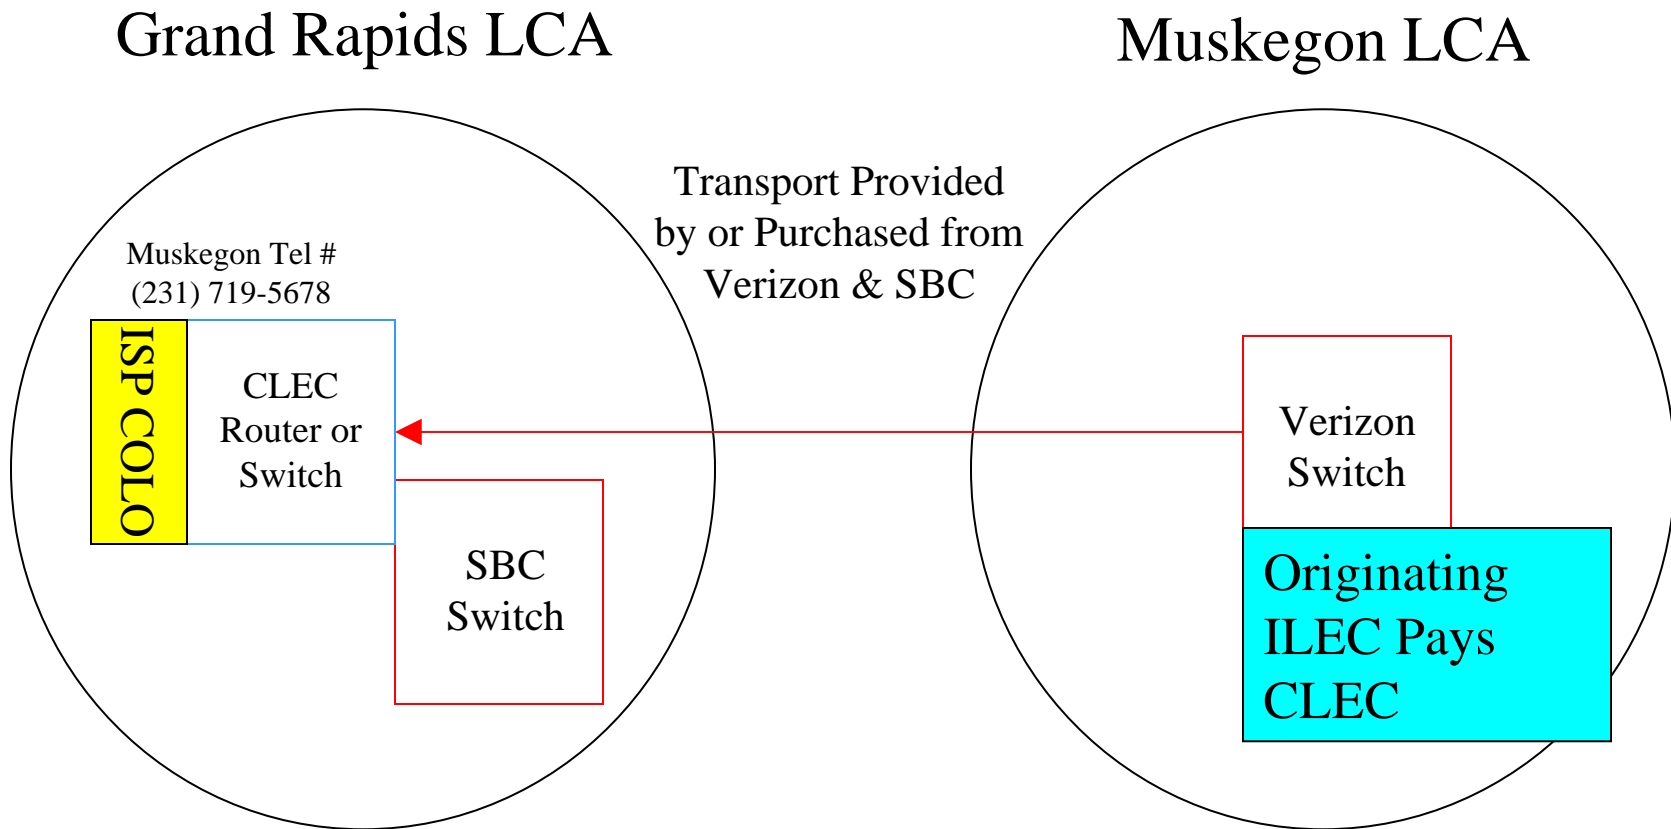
Grand Rapids LCA

Muskegon LCA

Transport Provided by or Purchased from Verizon & SBC

Muskegon Tel #
(231) 719-5678

ISP COLO

CLEC Router or Switch

SBC Switch

Verizon Switch

Originating ILEC Pays CLEC